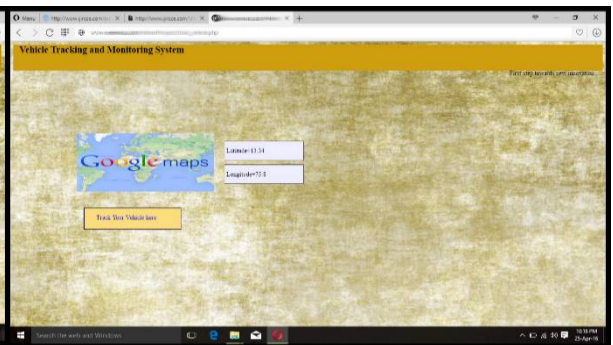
Menu http://www.jvrsize.com/ http://www.jvrsize.com/ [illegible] +

Vehicle Tracking and Monitoring System

First step towards new innovation

Google maps

Latitude=13.34

Longitude=77.5

Track Your Vehicle here

Search the web and Windows

10:18 PM
25-Apr-18